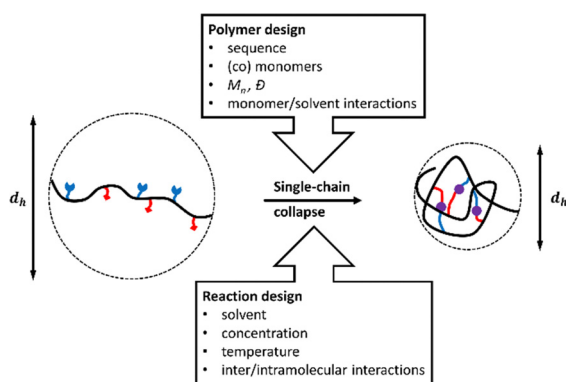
Polymer design
• sequence
• (co) monomers
• $M_n$, $Đ$
• monomer/solvent interactions

$d_h$

Single-chain collapse

$d_h$

Reaction design
• solvent
• concentration
• temperature
• inter/intramolecular interactions